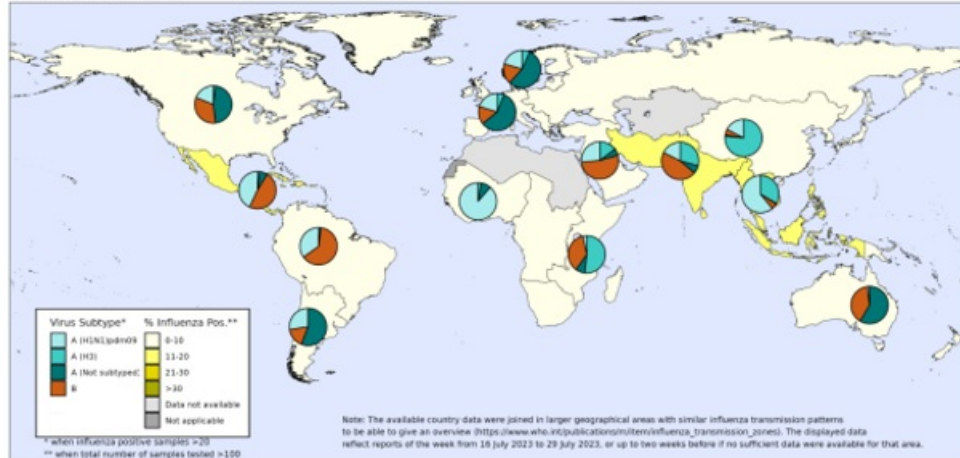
Virus Subtype*
A (H1N1)pdm09
A (H3)
A (Not subtyped)
B

% Influenza Pos.**
0-10
11-20
21-30
>30
Data not available
Not applicable

* when influenza positive samples >20
** when total number of samples tested >100

Note: The available country data were joined in larger geographical areas with similar influenza transmission patterns to be able to give an overview (https://www.who.int/publications/m/item/influenza_transmission_zones). The displayed data reflect reports of the week from 16 July 2023 to 29 July 2023, or up to two weeks before if no sufficient data were available for that area.